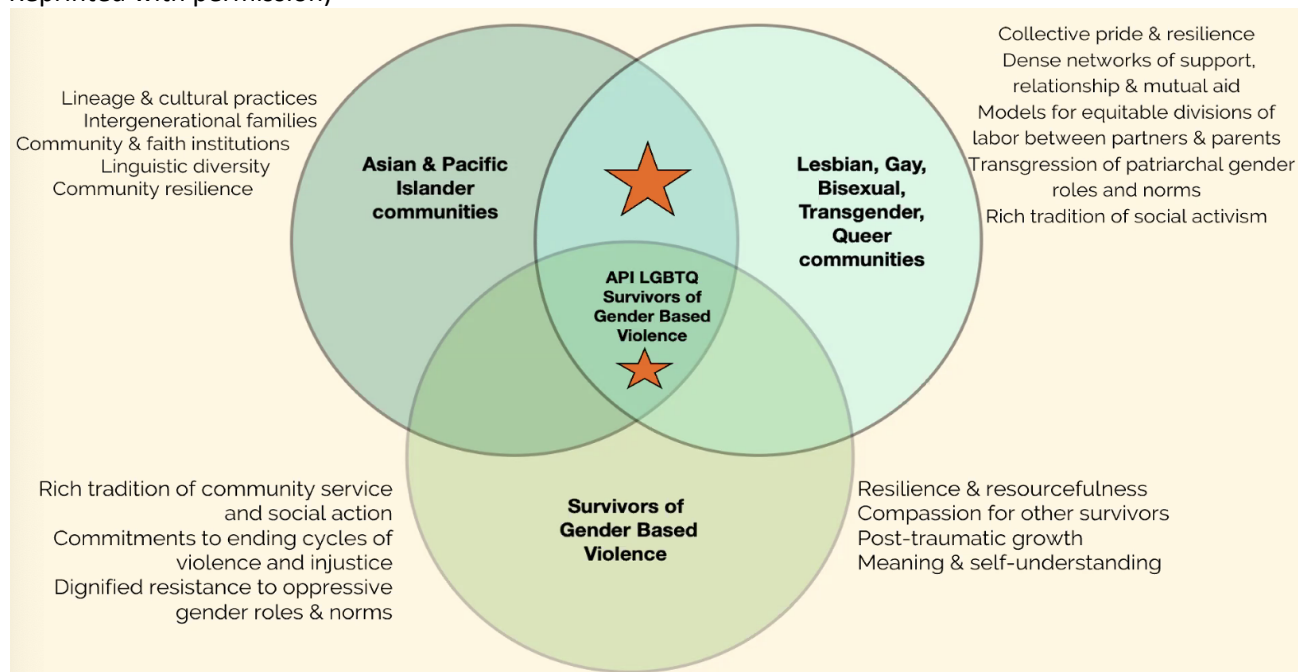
Reprinted with permission)

Lineage & cultural practices
Intergenerational families
Community & faith institutions
Linguistic diversity
Community resilience

Asian & Pacific Islander communities

Lesbian, Gay, Bisexual, Transgender, Queer communities

Collective pride & resilience
Dense networks of support, relationship & mutual aid
Models for equitable divisions of labor between partners & parents
Transgression of patriarchal gender roles and norms
Rich tradition of social activism

API LGBTQ Survivors of Gender Based Violence

Rich tradition of community service and social action
Commitments to ending cycles of violence and injustice
Dignified resistance to oppressive gender roles & norms

Survivors of Gender Based Violence

Resilience & resourcefulness
Compassion for other survivors
Post-traumatic growth
Meaning & self-understanding